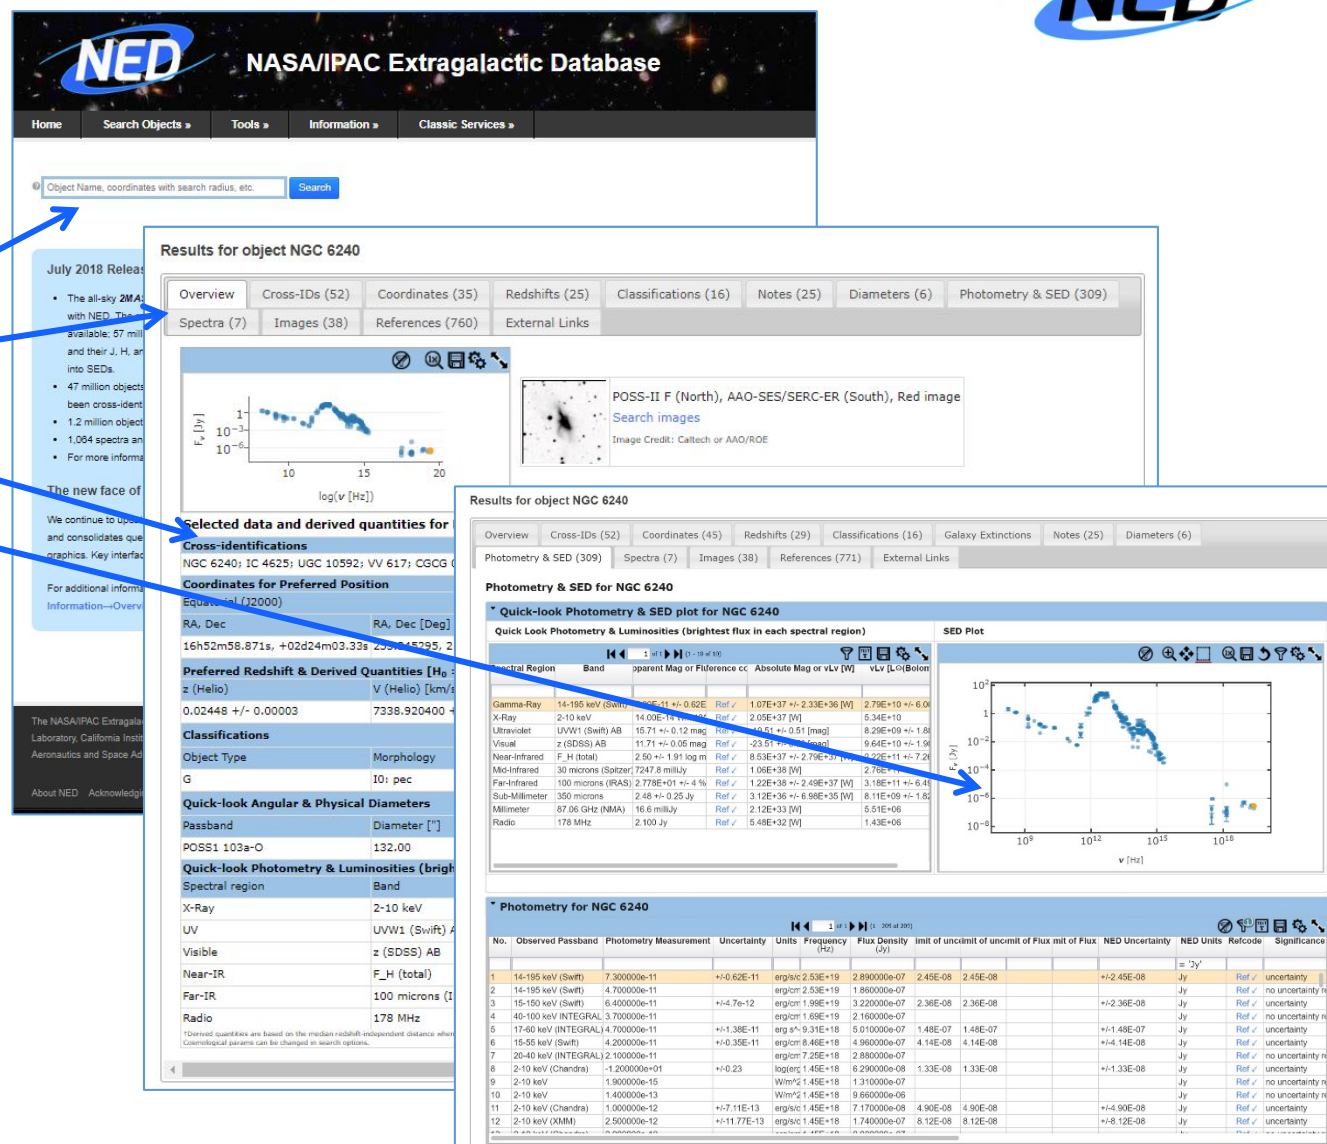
NED

NED NASA/IPAC Extragalactic Database

Home | Search Objects » | Tools » | Information » | Classic Services »

Object Name, coordinates with search radius, etc. Search

July 2018 Releas

- The all-sky 2MA with NED. The available; 57 mill and their J, H, ar into SEDs.
- 47 million objects been cross-ident
- 1.2 million object
- 1,064 spectra an
- For more informa

The new face of

We continue to up and consolidates que graphics. Key interfac

For additional informa Information→Overv

The NASA/IPAC Extragala Laboratory, California Instit Aeronautics and Space Ad

About NED Acknowledgi

Results for object NGC 6240

Overview | Cross-IDs (52) | Coordinates (35) | Redshifts (25) | Classifications (16) | Notes (25) | Diameters (6) | Photometry & SED (309)
Spectra (7) | Images (38) | References (760) | External Links

$F_\nu$ [Jy]
1
$10^{-3}$
$10^{-6}$
10 15 20
log($\nu$ [Hz])

POSS-II F (North), AAO-SES/SERC-ER (South), Red image
Search images
Image Credit: Caltech or AAO/ROE

Selected data and derived quantities for

Cross-identifications
NGC 6240; IC 4625; UGC 10592; VV 617; CGCG

Coordinates for Preferred Position
Equatorial (J2000)

| RA, Dec | RA, Dec [Deg] |
|---|---|
| 16h52m58.871s, +02d24m03.33s | 253.245295, 2 |

Preferred Redshift & Derived Quantities [$H_0$

| z (Helio) | V (Helio) [km/s |
|---|---|
| 0.02448 +/- 0.00003 | 7338.920400 + |

Classifications

| Object Type | Morphology |
|---|---|
| G | I0: pec |

Quick-look Angular & Physical Diameters

| Passband | Diameter ["] |
|---|---|
| POSS1 103a-O | 132.00 |

Quick-look Photometry & Luminosities (brigh

| Spectral region | Band |
|---|---|
| X-Ray | 2-10 keV |
| UV | UVW1 (Swift) |
| Visible | z (SDSS) AB |
| Near-IR | F_H (total) |
| Far-IR | 100 microns (I |
| Radio | 178 MHz |

*Derived quantities are based on the median redshift-independent distance when Cosmological params can be changed in search options.

Results for object NGC 6240

Overview | Cross-IDs (52) | Coordinates (45) | Redshifts (29) | Classifications (16) | Galaxy Extinctions | Notes (25) | Diameters (6)
Photometry & SED (309) | Spectra (7) | Images (38) | References (771) | External Links

Photometry & SED for NGC 6240

Quick-look Photometry & SED plot for NGC 6240

Quick Look Photometry & Luminosities (brightest flux in each spectral region)

SED Plot

| Spectral Region | Band | Apparent Mag or Flux | Reference | Absolute Mag or vLv [W] | vLv [L☉(Bolom |
|---|---|---|---|---|---|
| Gamma-Ray | 14-195 keV (Swift) | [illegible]E-11 +/- 0.62E | Ref | 1.07E+37 +/- 2.33E+36 [W] | 2.79E+10 +/- 6.0 |
| X-Ray | 2-10 keV | 14.00E-14 | Ref | 2.05E+37 [W] | 5.34E+10 |
| Ultraviolet | UVW1 (Swift) AB | 15.71 +/- 0.12 mag | Ref | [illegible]0.51 +/- 0.51 [mag] | 8.29E+09 +/- 1.8 |
| Visual | z (SDSS) AB | 11.71 +/- 0.05 mag | Ref | -23.51 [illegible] [mag] | 9.64E+10 +/- 1.9 |
| Near-Infrared | F_H (total) | 2.50 +/- 1.91 log m | Ref | 8.53E+37 +/- 2.79E+37 [W] | 2.22E+11 +/- 7.2 |
| Mid-Infrared | 30 microns (Spitzer) | 7247.8 milliJy | Ref | 1.06E+38 [W] | 2.76E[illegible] |
| Far-Infrared | 100 microns (IRAS) | 2.778E+01 +/- 4 % | Ref | 1.22E+38 +/- 2.49E+37 [W] | 3.18E+11 +/- 6.4 |
| Sub-Millimeter | 350 microns | 2.48 +/- 0.25 Jy | Ref | 3.12E+36 +/- 6.98E+35 [W] | 8.11E+09 +/- 1.8 |
| Millimeter | 87.06 GHz (NMA) | 16.6 milliJy | Ref | 2.12E+33 [W] | 5.51E+06 |
| Radio | 178 MHz | 2.100 Jy | Ref | 5.48E+32 [W] | 1.43E+06 |

$10^2$ 1 $10^{-2}$ $10^{-4}$ $10^{-6}$ $10^{-8}$
$F_\nu$ [Jy]
$10^9$ $10^{12}$ $10^{15}$ $10^{18}$
$\nu$ [Hz]

Photometry for NGC 6240

| No. | Observed Passband | Photometry Measurement | Uncertainty | Units | Frequency (Hz) | Flux Density (Jy) | limit of unc | limit of unc | mit of Flux | mit of Flux | NED Uncertainty | NED Units | Refcode | Significance |
|---|---|---|---|---|---|---|---|---|---|---|---|---|---|---|
| | | | | | | | | | | | | = 'Jy' | | |
| 1 | 14-195 keV (Swift) | 7.300000e-11 | +/-0.62E-11 | erg/s/c | 2.53E+19 | 2.890000e-07 | 2.45E-08 | 2.45E-08 | | | +/-2.45E-08 | Jy | Ref | uncertainty |
| 2 | 14-195 keV (Swift) | 4.700000e-11 | | erg/cm | 2.53E+19 | 1.860000e-07 | | | | | | Jy | Ref | no uncertainty |
| 3 | 15-150 keV (Swift) | 6.400000e-11 | +/-4.7e-12 | erg/cm | 1.99E+19 | 3.220000e-07 | 2.36E-08 | 2.36E-08 | | | +/-2.36E-08 | Jy | Ref | uncertainty |
| 4 | 40-100 keV INTEGRAL | 3.700000e-11 | | erg/cm | 1.69E+19 | 2.160000e-07 | | | | | | Jy | Ref | no uncertainty |
| 5 | 17-60 keV (INTEGRAL) | 4.700000e-11 | +/-1.38E-11 | erg s^-9 | 9.31E+18 | 5.010000e-07 | 1.48E-07 | 1.48E-07 | | | +/-1.48E-07 | Jy | Ref | uncertainty |
| 6 | 15-55 keV (Swift) | 4.200000e-11 | +/-0.35E-11 | erg/cm | 8.46E+18 | 4.960000e-07 | 4.14E-08 | 4.14E-08 | | | +/-4.14E-08 | Jy | Ref | uncertainty |
| 7 | 20-40 keV (INTEGRAL) | 2.100000e-11 | | erg/cm | 7.25E+18 | 2.880000e-07 | | | | | | Jy | Ref | no uncertainty |
| 8 | 2-10 keV (Chandra) | -1.200000e+01 | +/-0.23 | log(erg | 1.45E+18 | 6.290000e-08 | 1.33E-08 | 1.33E-08 | | | +/-1.33E-08 | Jy | Ref | uncertainty |
| 9 | 2-10 keV | 1.900000e-15 | | W/m^2 | 1.45E+18 | 1.310000e-07 | | | | | | Jy | Ref | no uncertainty |
| 10 | 2-10 keV | 1.400000e-13 | | W/m^2 | 1.45E+18 | 9.660000e-06 | | | | | | Jy | Ref | no uncertainty |
| 11 | 2-10 keV (Chandra) | 1.000000e-12 | +/-7.11E-13 | erg/s/c | 1.45E+18 | 7.170000e-08 | 4.90E-08 | 4.90E-08 | | | +/-4.90E-08 | Jy | Ref | uncertainty |
| 12 | 2-10 keV (XMM) | 2.500000e-12 | +/-11.77E-13 | erg/s/c | 1.45E+18 | 1.740000e-07 | 8.12E-08 | 8.12E-08 | | | +/-8.12E-08 | Jy | Ref | uncertainty |